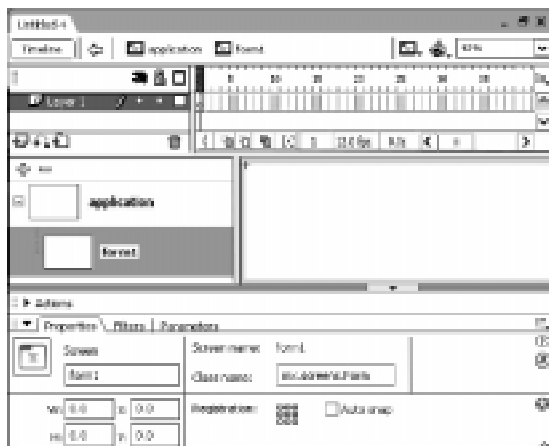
Untitled-1

Timeline

application

form1

Layer 1

application

form1

Actions

Properties

Filters

Parameters

Screen

form1

Screen name: form1

Class name: mx.screens.Form

W: 0.0

X: 0.0

H: 0.0

Y: 0.0

Registration:

Auto snap